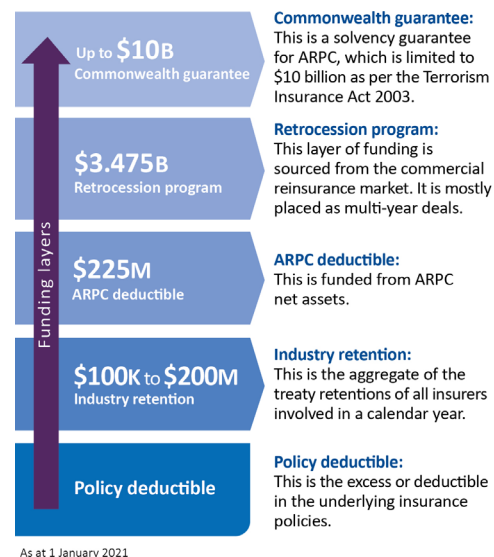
Up to \$10B
Commonwealth guarantee

\$3.475B
Retrocession program

\$225M
ARPC deductible

\$100K to \$200M
Industry retention

Policy deductible

Funding layers

Commonwealth guarantee:
This is a solvency guarantee for ARPC, which is limited to \$10 billion as per the Terrorism Insurance Act 2003.

Retrocession program:
This layer of funding is sourced from the commercial reinsurance market. It is mostly placed as multi-year deals.

ARPC deductible:
This is funded from ARPC net assets.

Industry retention:
This is the aggregate of the treaty retentions of all insurers involved in a calendar year.

Policy deductible:
This is the excess or deductible in the underlying insurance policies.

As at 1 January 2021